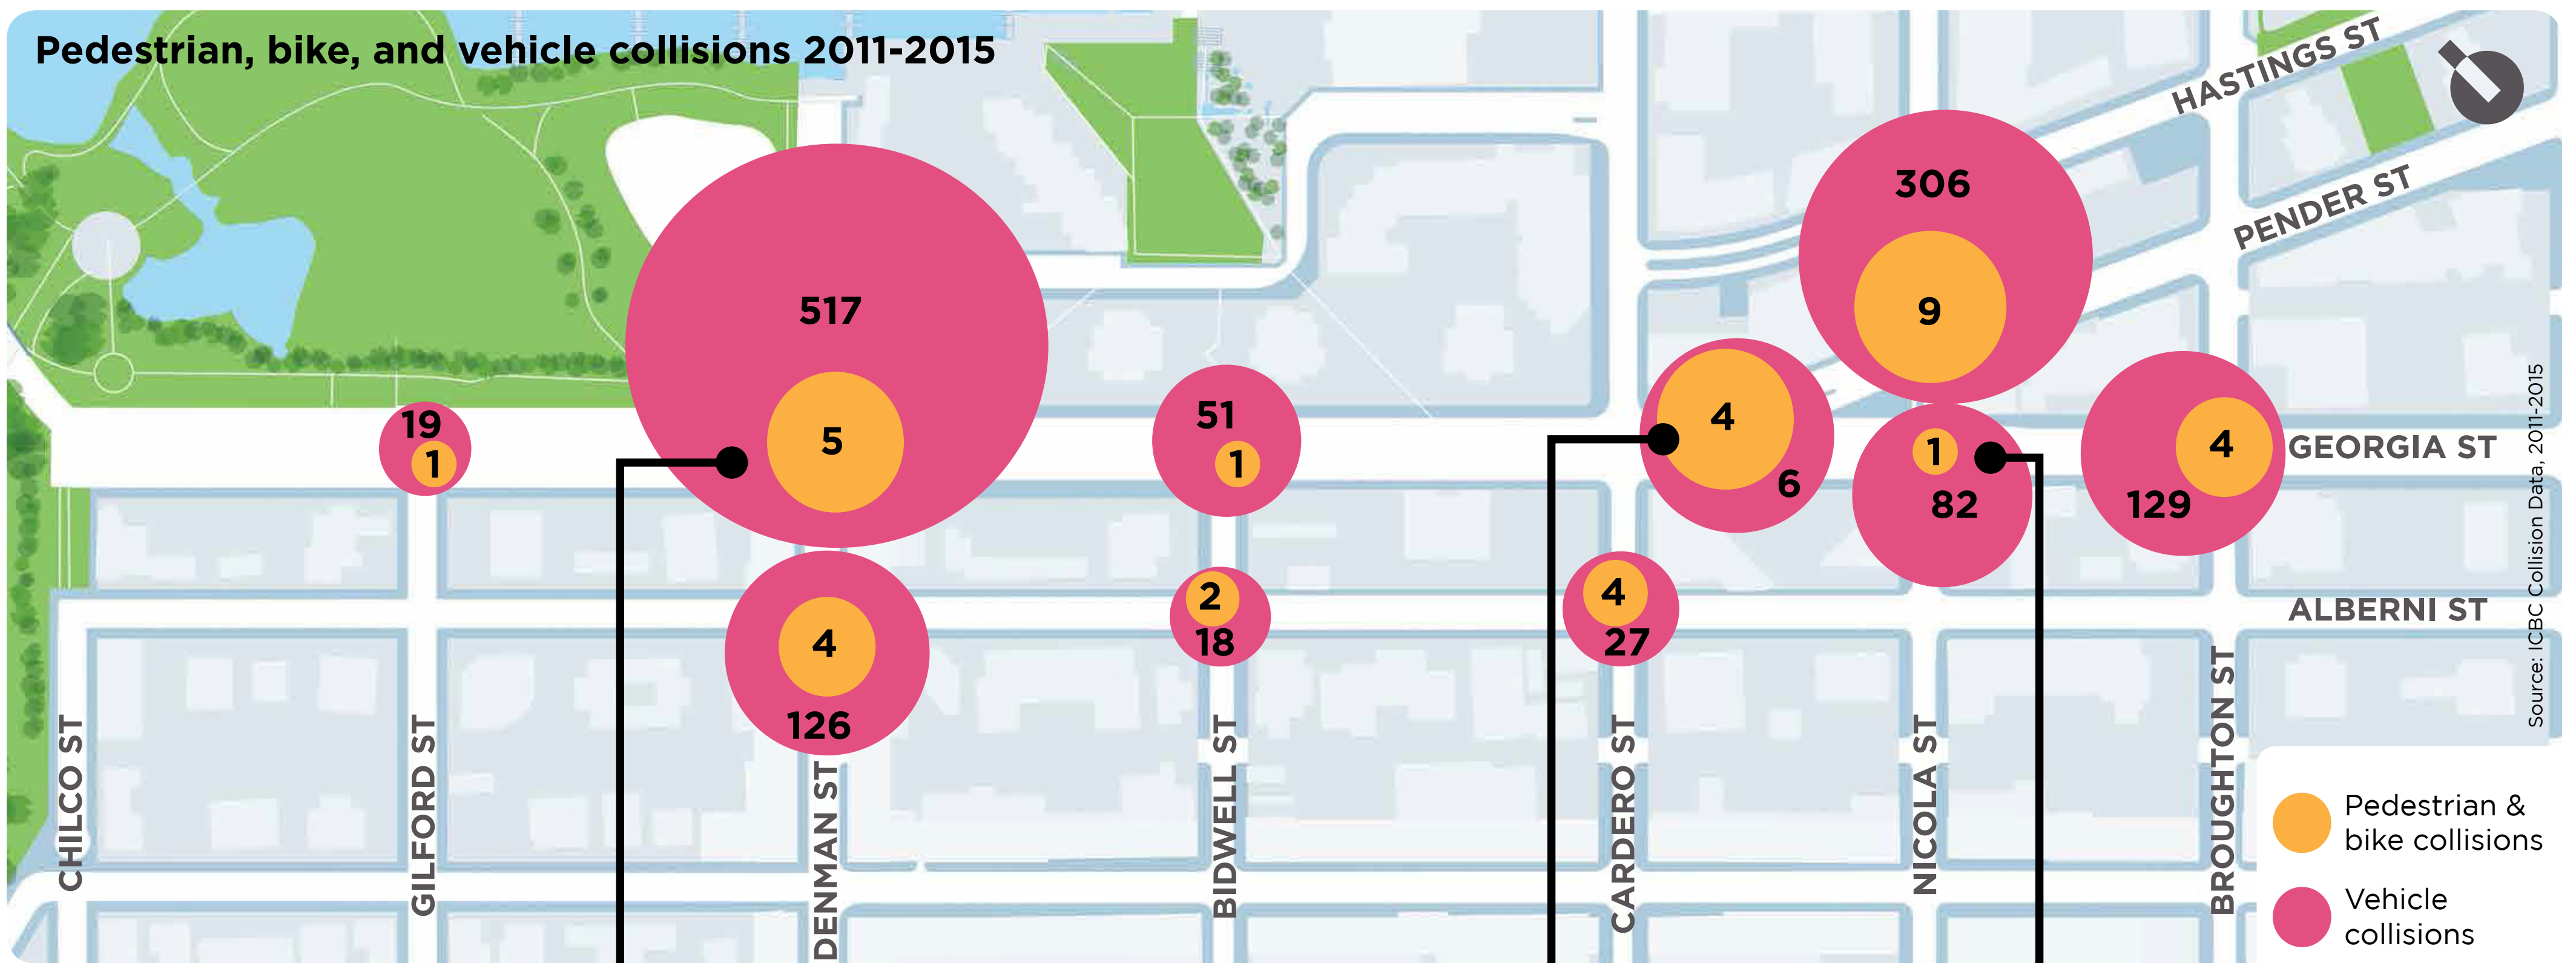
Pedestrian, bike, and vehicle collisions 2011-2015

HASTINGS ST

PENDER ST

GEORGIA ST

ALBERNI ST

19
1

517
5

51
1

4
6

306
9

1
82

4
129

4
126

2
18

4
27

CHILCO ST

GILFORD ST

DENMAN ST

BIDWELL ST

CARDERO ST

NICOLA ST

BROUGHTON ST

Pedestrian & bike collisions

Vehicle collisions

Source: ICBC Collision Data, 2011-2015